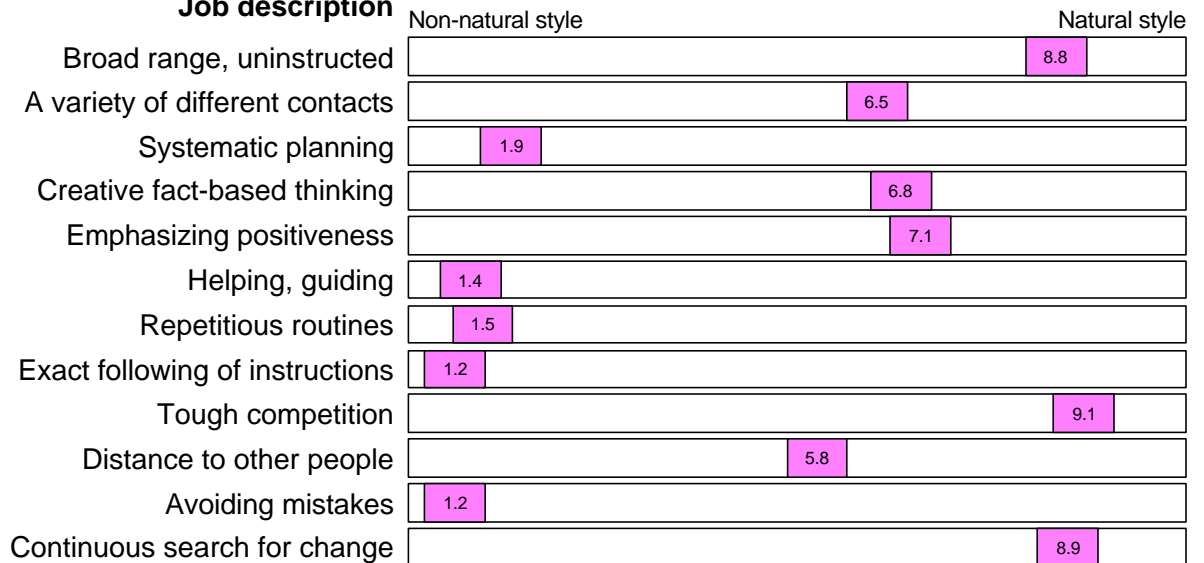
Job description

Non-natural style

Natural style

Broad range, uninstructed 8.8

A variety of different contacts 6.5

Systematic planning 1.9

Creative fact-based thinking 6.8

Emphasizing positiveness 7.1

Helping, guiding 1.4

Repetitious routines 1.5

Exact following of instructions 1.2

Tough competition 9.1

Distance to other people 5.8

Avoiding mistakes 1.2

Continuous search for change 8.9